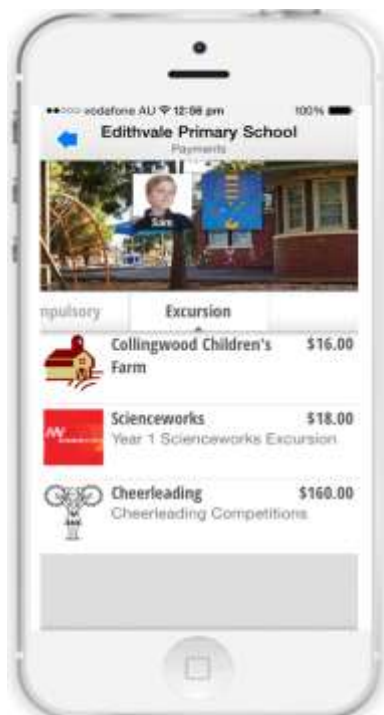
●●○○○ vodafone AU 12:06 pm 100%

Edithvale Primary School

Payments

Sam

npulsory

Excursion

Collingwood Children's Farm $16.00

Scienceworks $18.00
Year 1 Scienceworks Excursion

Cheerleading $160.00
Cheerleading Competitions